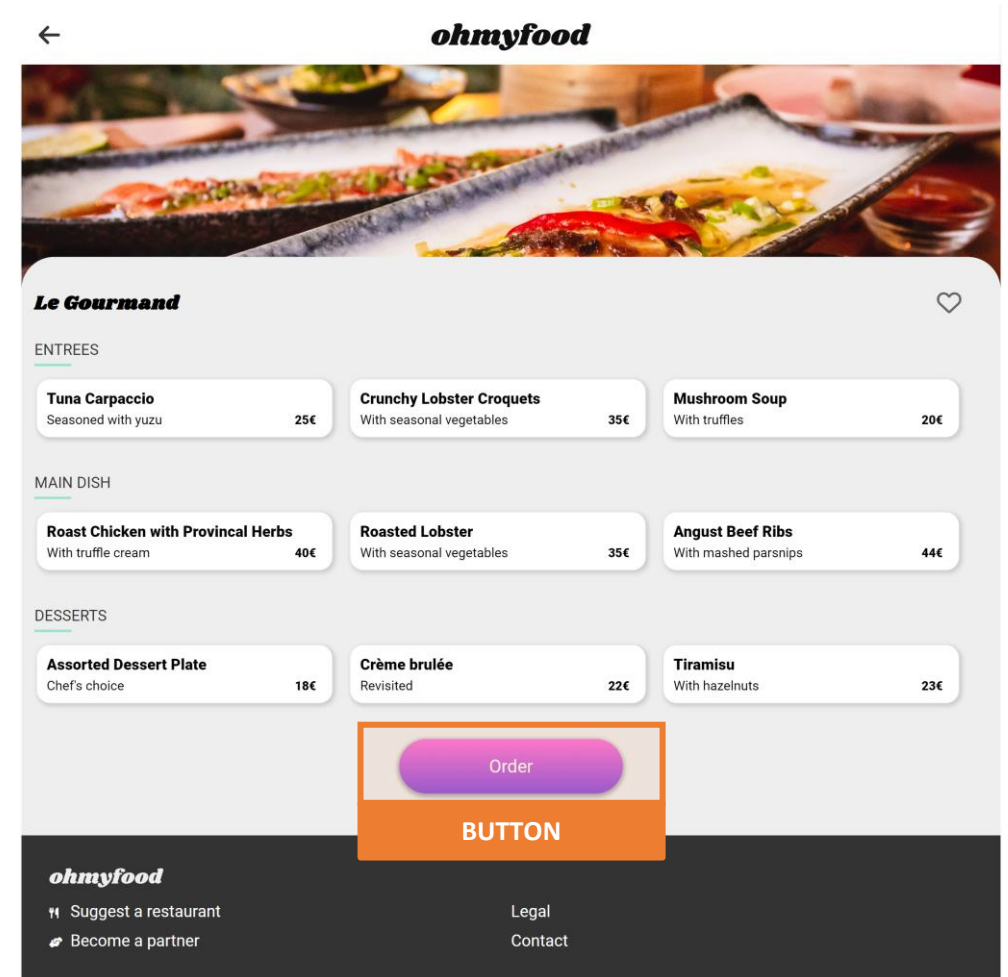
ohmyfood

Le Gourmand

ENTREES

Tuna Carpaccio
Seasoned with yuzu 25€

Crunchy Lobster Croquets
With seasonal vegetables 35€

Mushroom Soup
With truffles 20€

MAIN DISH

Roast Chicken with Provincal Herbs
With truffle cream 40€

Roasted Lobster
With seasonal vegetables 35€

Angust Beef Ribs
With mashed parsnips 44€

DESSERTS

Assorted Dessert Plate
Chef's choice 18€

Crème brulée
Revisited 22€

Tiramisu
With hazelnuts 23€

Order

BUTTON

ohmyfood

Suggest a restaurant
Become a partner

Legal
Contact